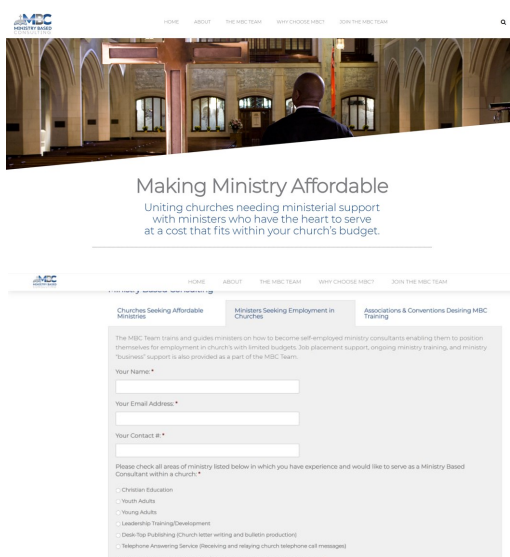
MBC MINISTRY BASED CONSULTING

HOME ABOUT THE MBC TEAM WHY CHOOSE MBC? JOIN THE MBC TEAM

Making Ministry Affordable

Uniting churches needing ministerial support with ministers who have the heart to serve at a cost that fits within your church's budget.

MBC MINISTRY BASED

HOME ABOUT THE MBC TEAM WHY CHOOSE MBC? JOIN THE MBC TEAM

Ministry Based Consulting

Churches Seeking Affordable Ministries

Ministers Seeking Employment in Churches

Associations & Conventions Desiring MBC Training

The MBC Team trains and guides ministers on how to become self-employed ministry consultants enabling them to position themselves for employment in church's with limited budgets. Job placement support, ongoing ministry training, and ministry "business" support is also provided as a part of the MBC Team.

Your Name: *

Your Email Address: *

Your Contact #: *

Please check all areas of ministry listed below in which you have experience and would like to serve as a Ministry Based Consultant within a church: *

Christian Education

Youth Adults

Young Adults

Leadership Training/Development

Desk-Top Publishing (Church letter writing and bulletin production)

Telephone Answering Service (Receiving and relaying church telephone call messages)